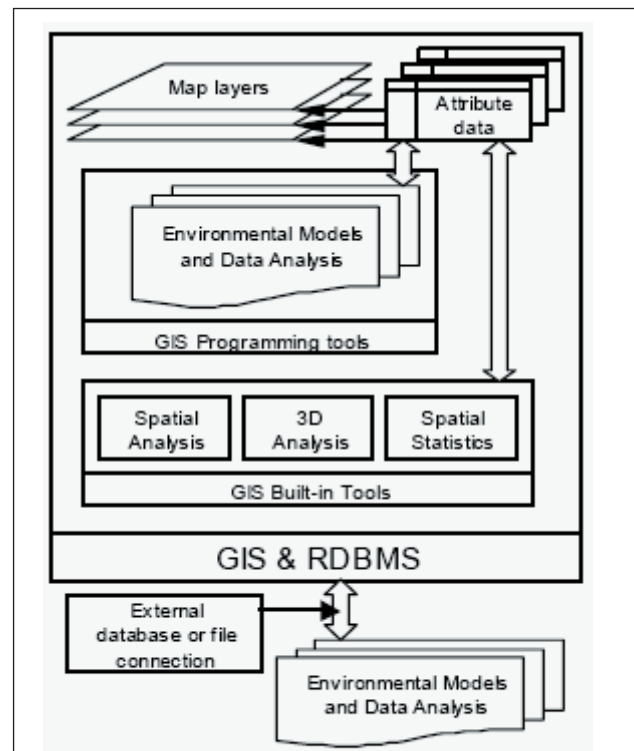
Map layers

Attribute data

Environmental Models and Data Analysis

GIS Programming tools

Spatial Analysis

3D Analysis

Spatial Statistics

GIS Built-in Tools

GIS & RDBMS

External database or file connection

Environmental Models and Data Analysis